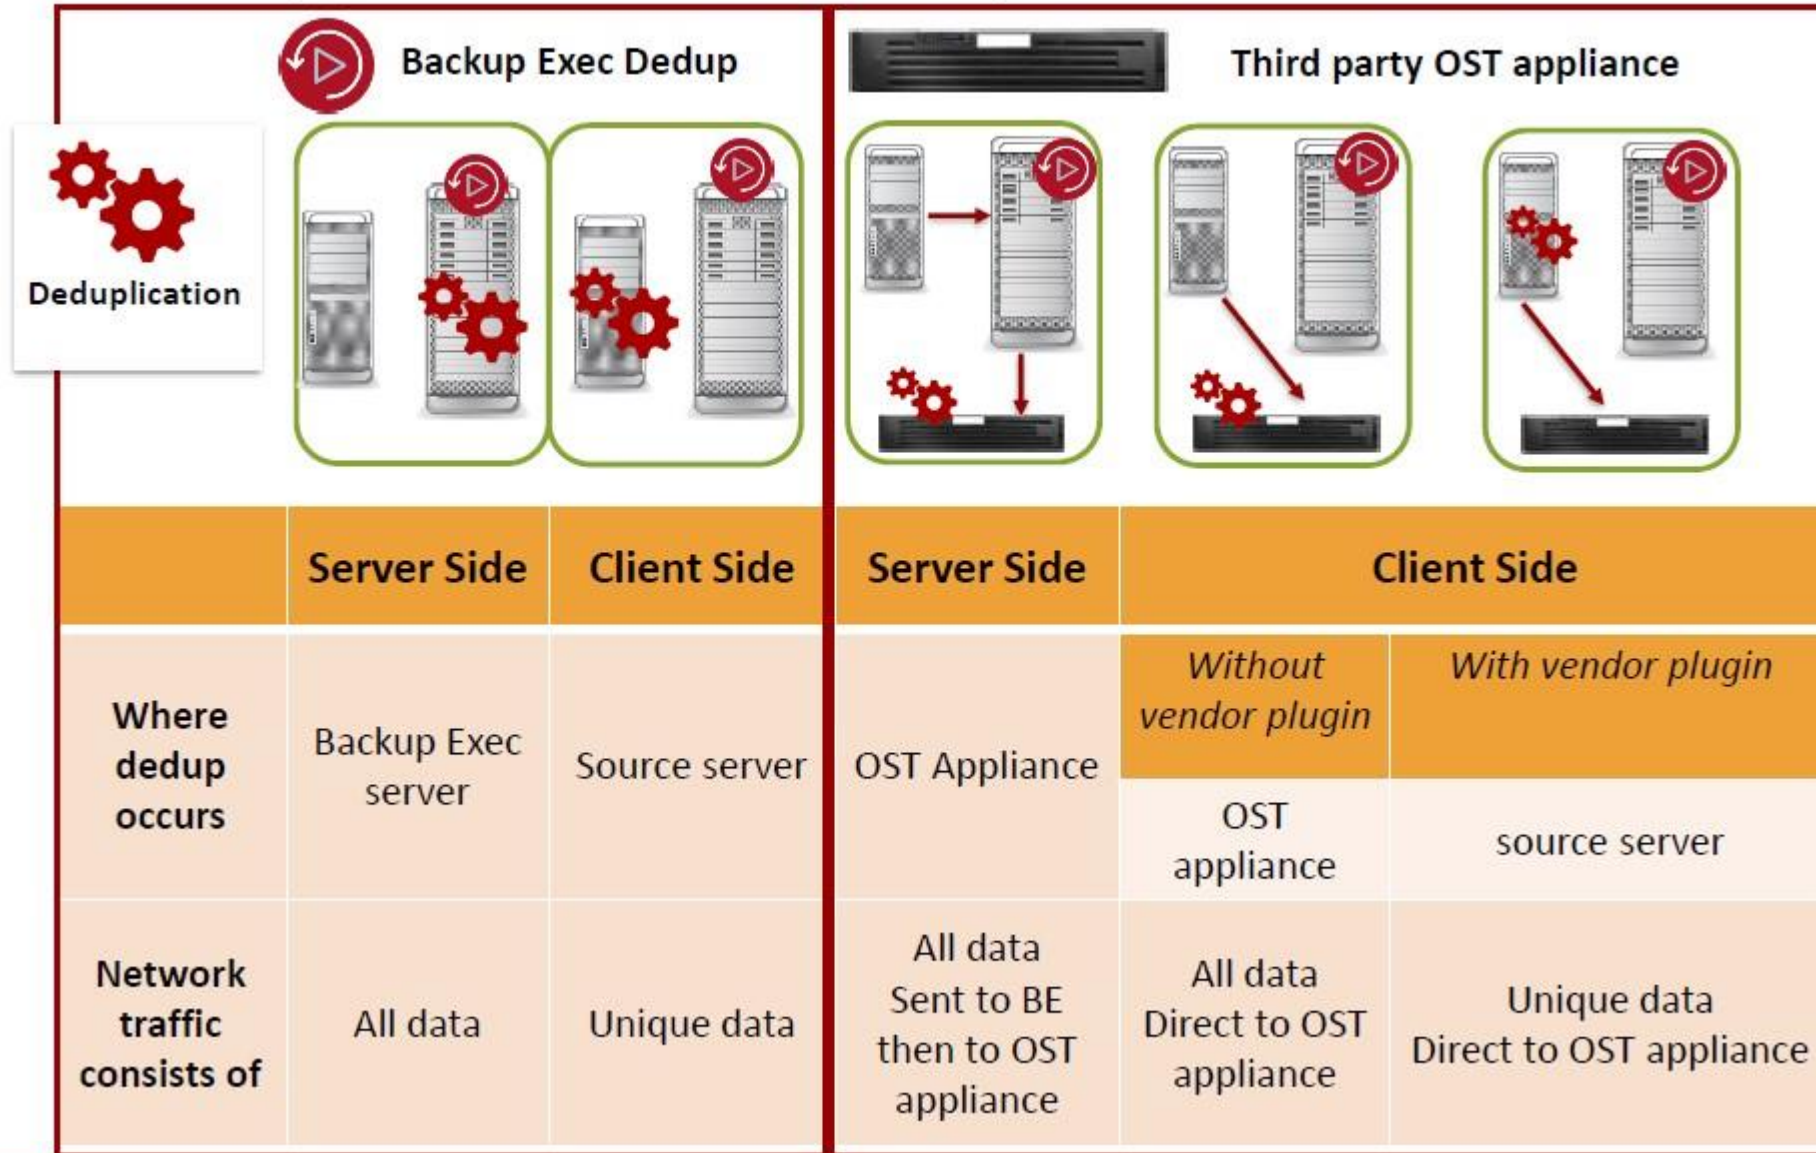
Backup Exec Dedup

Third party OST appliance

Deduplication

| | Server Side | Client Side | Server Side | Client Side | |
|---|---|---|---|---|---|
| | | | | *Without vendor plugin* | *With vendor plugin* |
| Where dedup occurs | Backup Exec server | Source server | OST Appliance | OST appliance | source server |
| Network traffic consists of | All data | Unique data | All data Sent to BE then to OST appliance | All data Direct to OST appliance | Unique data Direct to OST appliance |